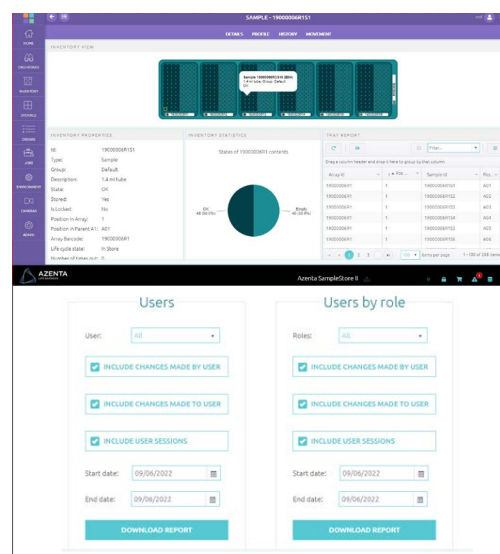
SAMPLE - 19000006R1S1

DETAILS PROFILE HISTORY MOVEMENT

HOME
DASHBOARD
INVENTORY
STORAGE
ORDERS
JOBS
ENVIRONMENT
CAMERAS
ADMIN

INVENTORY VIEW

Sample 19000006R1S1
1.4 ml tube (Group: Default)
OK

INVENTORY PROPERTIES

Id: 19000006R1S1
Type: Sample
Group: Default
Description: 1.4 ml tube
State: OK
Stored: Yes
IsLocked: No
Position in Array: 1
Position in Parent A1: A01
Array Barcode: 19000006R1
Life cycle state: In Store
Number of times out: 0

INVENTORY STATISTICS

States of 19000006R1 contents

OK
48 (50.0%)
Empty
48 (50.0%)

TRAY REPORT

Filter...

Drag a column header and drop it here to group by that column

| Array Id | Pos... | Sample Id | Pos... |
|---|---|---|---|
| 19000006R1 | 1 | 19000006R1S1 | A01 |
| 19000006R1 | 1 | 19000006R1S2 | A02 |
| 19000006R1 | 1 | 19000006R1S3 | A03 |
| 19000006R1 | 1 | 19000006R1S4 | A04 |
| 19000006R1 | 1 | 19000006R1S5 | A05 |
| 19000006R1 | 1 | 19000006R1S6 | A06 |

1 2 3 100 items per page 1 - 100 of 288 items

AZENTA

Azenta SampleStore II

Users

User: All

INCLUDE CHANGES MADE BY USER

INCLUDE CHANGES MADE TO USER

INCLUDE USER SESSIONS

Start date: 09/06/2022

End date: 09/06/2022

DOWNLOAD REPORT

Users by role

Roles: All

INCLUDE CHANGES MADE BY USER

INCLUDE CHANGES MADE TO USER

INCLUDE USER SESSIONS

Start date: 09/06/2022

End date: 09/06/2022

DOWNLOAD REPORT